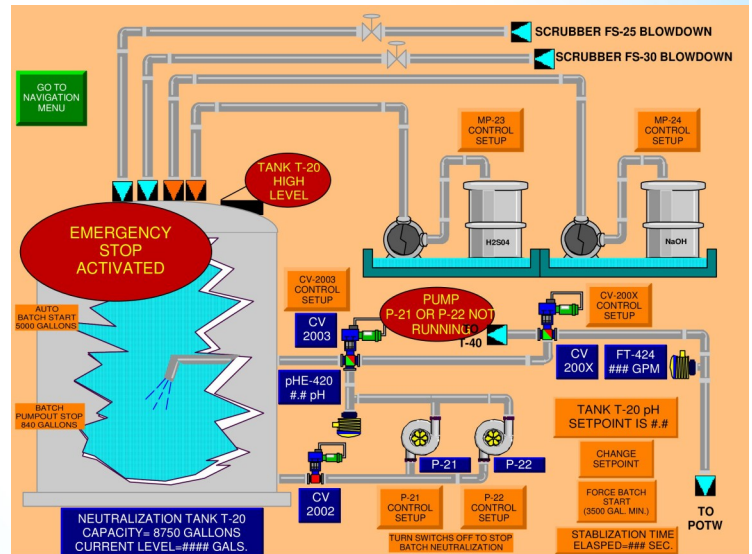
SCRUBBER FS-25 BLOWDOWN

SCRUBBER FS-30 BLOWDOWN

GO TO NAVIGATION MENU

MP-23 CONTROL SETUP

MP-24 CONTROL SETUP

TANK T-20 HIGH LEVEL

EMERGENCY STOP ACTIVATED

H2S04

NaOH

AUTO BATCH START 5000 GALLONS

CV-2003 CONTROL SETUP

CV 2003

PUMP P-21 OR P-22 NOT RUNNING

T-40

CV-200X CONTROL SETUP

CV 200X

FT-424 ### GPM

pHE-420 #.# pH

BATCH PUMPOUT STOP 840 GALLONS

TANK T-20 pH SETPOINT IS #.#

P-21

P-22

CHANGE SETPOINT

CV 2002

FORCE BATCH START (3500 GAL. MIN.)

TO POTW

P-21 CONTROL SETUP

P-22 CONTROL SETUP

TURN SWITCHS OFF TO STOP BATCH NEUTRALIZATION

STABLIZATION TIME ELASPED=### SEC.

NEUTRALIZATION TANK T-20 CAPACITY= 8750 GALLONS CURRENT LEVEL=#### GALS.